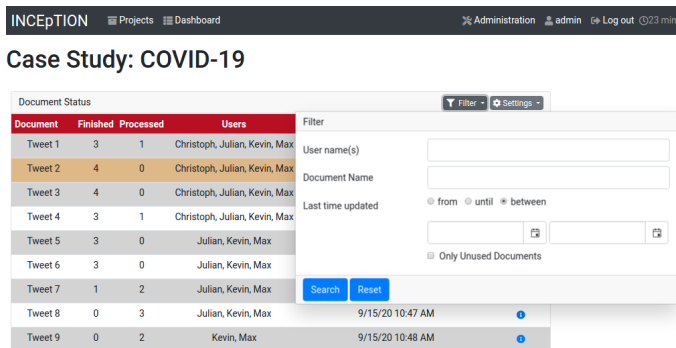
INCEpTION Projects Dashboard Administration admin Log out 23 min

Case Study: COVID-19

Document Status Filter Settings

| Document | Finished | Processed | Users |
|---|---|---|---|
| Tweet 1 | 3 | 1 | Christoph, Julian, Kevin, Max |
| Tweet 2 | 4 | 0 | Christoph, Julian, Kevin, Max |
| Tweet 3 | 4 | 0 | Christoph, Julian, Kevin, Max |
| Tweet 4 | 3 | 1 | Christoph, Julian, Kevin, Max |
| Tweet 5 | 3 | 0 | Julian, Kevin, Max |
| Tweet 6 | 3 | 0 | Julian, Kevin, Max |
| Tweet 7 | 1 | 2 | Julian, Kevin, Max |
| Tweet 8 | 0 | 3 | Julian, Kevin, Max |
| Tweet 9 | 0 | 2 | Kevin, Max |

9/15/20 10:47 AM
9/15/20 10:48 AM

Filter

User name(s)

Document Name

Last time updated from until between

Only Unused Documents

Search Reset